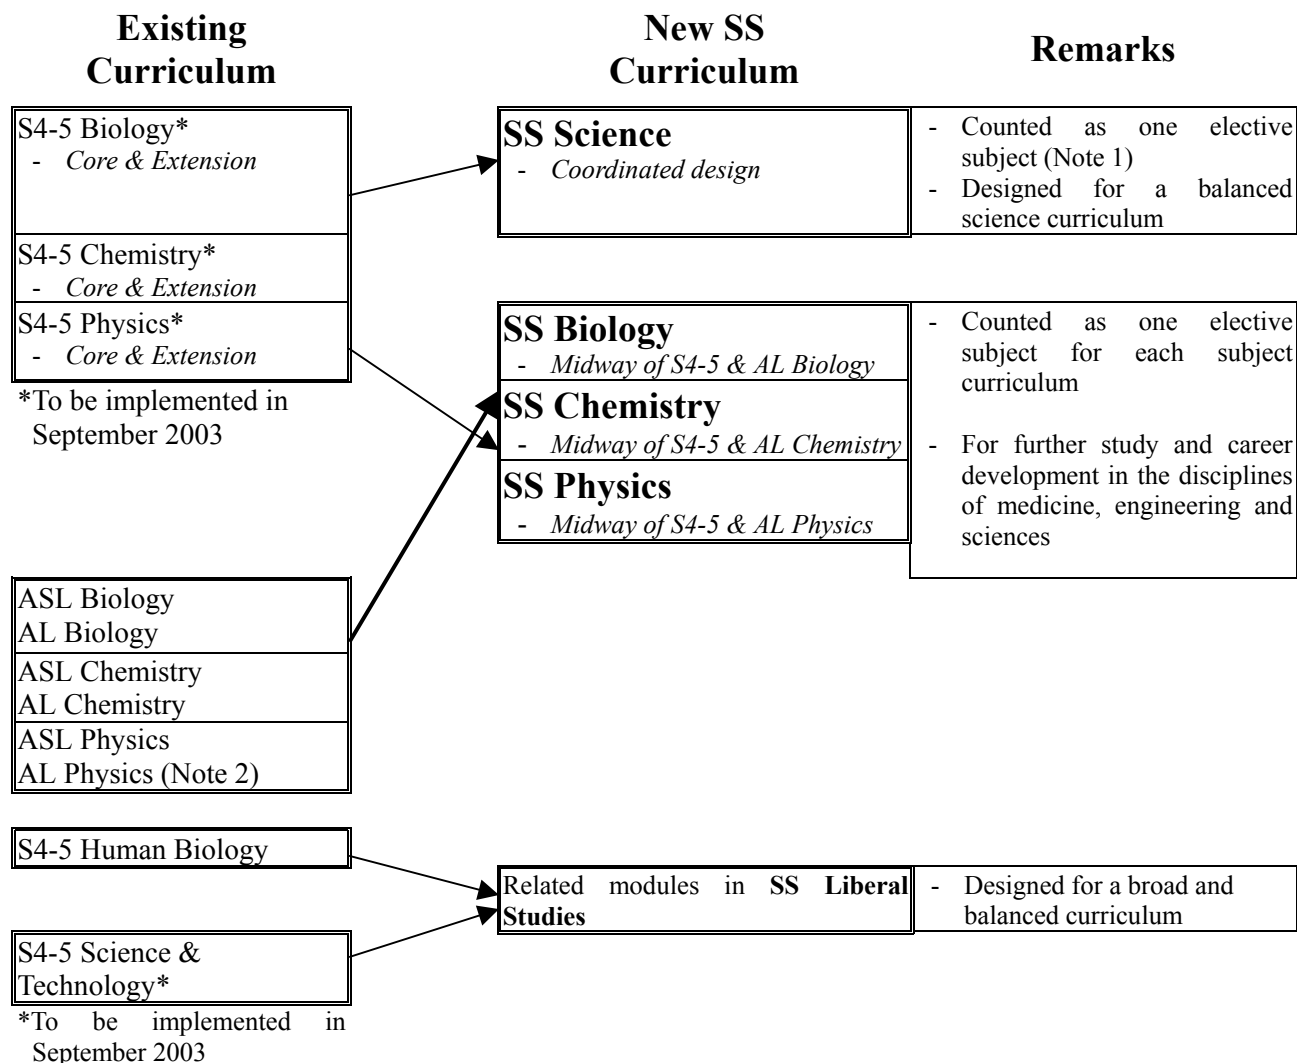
Existing Curriculum

New SS Curriculum

Remarks

S4-5 Biology*
- Core & Extension

S4-5 Chemistry*
- Core & Extension

S4-5 Physics*
- Core & Extension

*To be implemented in September 2003

SS Science
- Coordinated design

- Counted as one elective subject (Note 1)
- Designed for a balanced science curriculum

SS Biology
- Midway of S4-5 & AL Biology

SS Chemistry
- Midway of S4-5 & AL Chemistry

SS Physics
- Midway of S4-5 & AL Physics

- Counted as one elective subject for each subject curriculum

- For further study and career development in the disciplines of medicine, engineering and sciences

ASL Biology
AL Biology

ASL Chemistry
AL Chemistry

ASL Physics
AL Physics (Note 2)

S4-5 Human Biology

S4-5 Science & Technology*

*To be implemented in September 2003

Related modules in **SS Liberal Studies**

- Designed for a broad and balanced curriculum